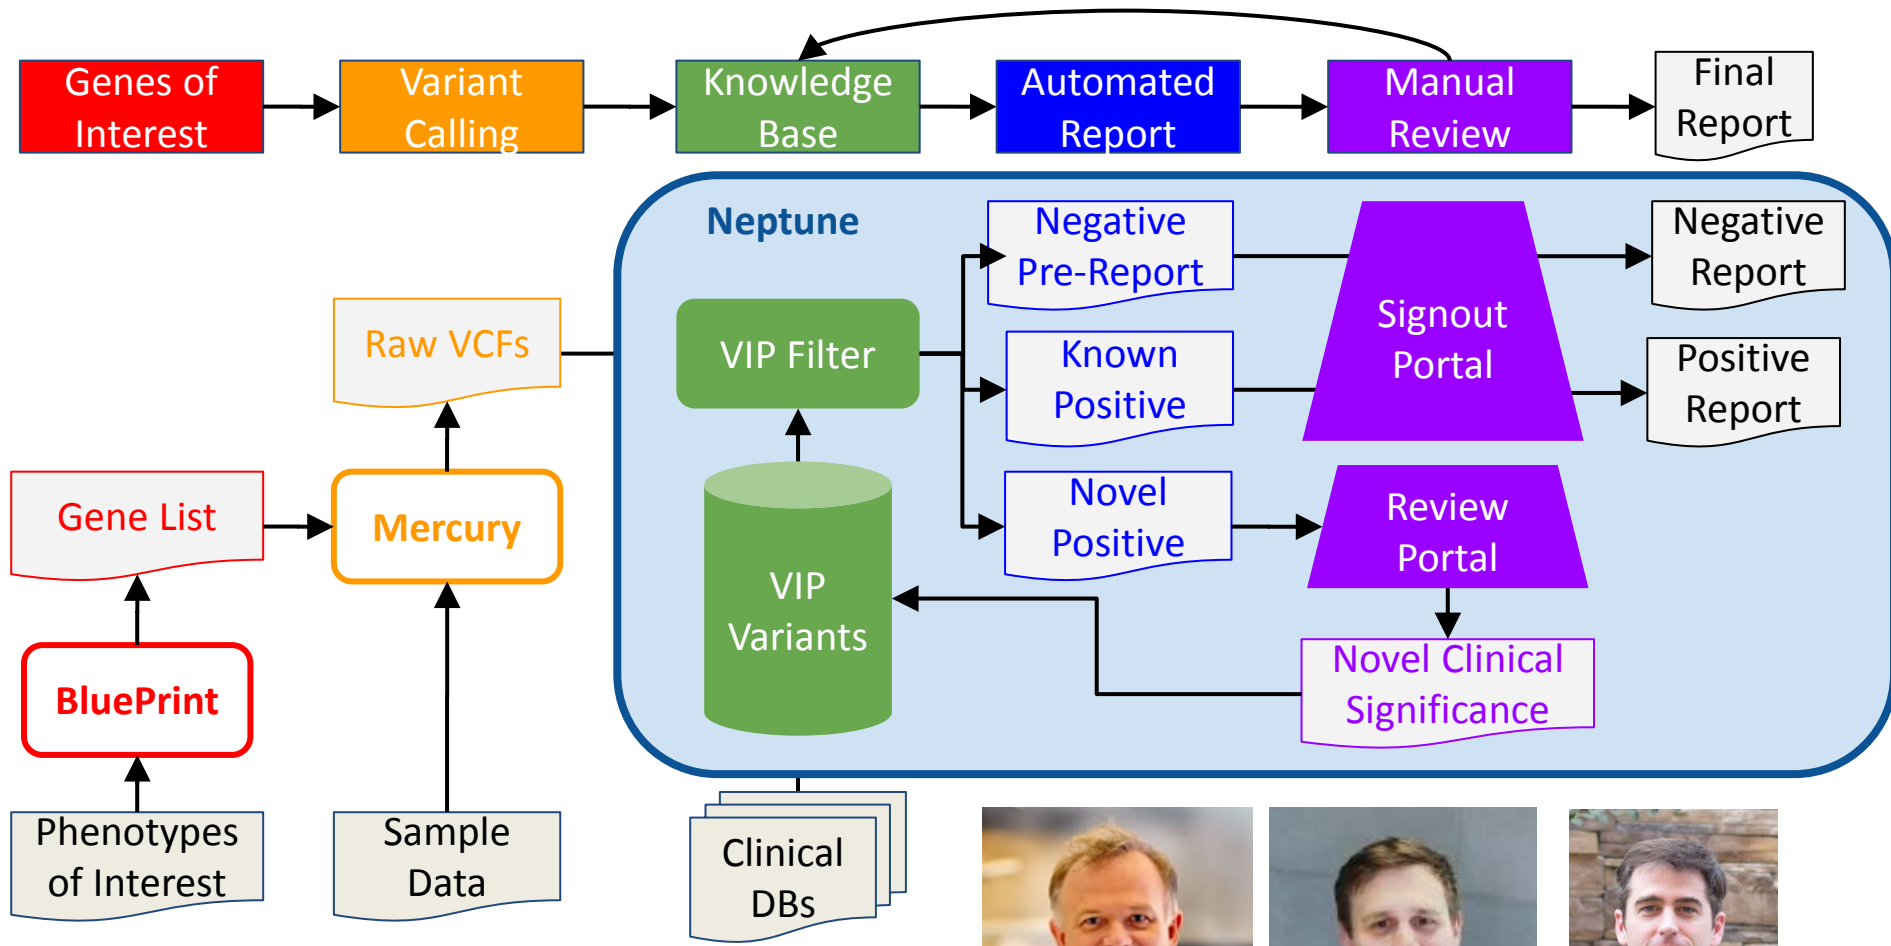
Genes of Interest

Variant Calling

Knowledge Base

Automated Report

Manual Review

Final Report

Neptune

Negative Pre-Report

Negative Report

Raw VCFs

VIP Filter

Known Positive

Signout Portal

Positive Report

Gene List

Mercury

VIP Variants

Novel Positive

Review Portal

BluePrint

Novel Clinical Significance

Phenotypes of Interest

Sample Data

Clinical DBs